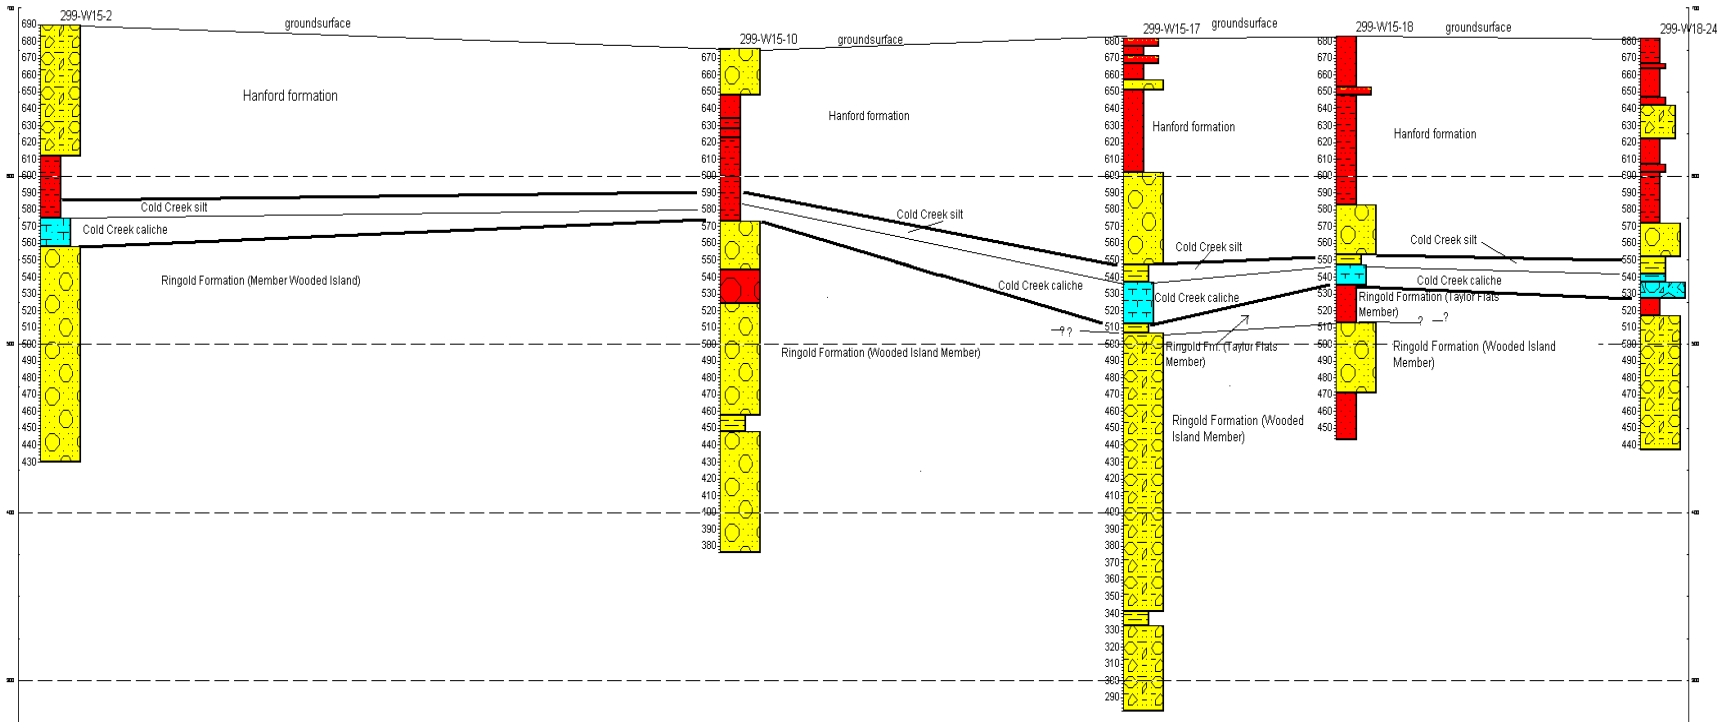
299-W15-2
groundsurface
690 680 670 660 650 640 630 620 610 600 590 580 570 560 550 540 530 520 510 500 490 480 470 460 450 440 430
Hanford formation
Cold Creek silt
Cold Creek caliche
Ringold Formation (Member Wooded Island)

299-W15-10
groundsurface
670 660 650 640 630 620 610 600 590 580 570 560 550 540 530 520 510 500 490 480 470 460 450 440 430 420 410 400 390 380
Hanford formation
Cold Creek silt
Cold Creek caliche
Ringold Formation (Wooded Island Member)

299-W15-17
groundsurface
680 670 660 650 640 630 620 610 600 590 580 570 560 550 540 530 520 510 500 490 480 470 460 450 440 430 420 410 400 390 380 370 360 350 340 330 320 310 300 290
Hanford formation
Cold Creek silt
Cold Creek caliche
?? 
Ringold Fm. (Taylor Flats Member)
Ringold Formation (Wooded Island Member)

299-W15-18
groundsurface
680 670 660 650 640 630 620 610 600 590 580 570 560 550 540 530 520 510 500 490 480 470 460 450
Hanford formation
Cold Creek silt
Cold Creek caliche
Ringold Formation (Taylor Flats Member)
? ?
Ringold Formation (Wooded Island Member)

299-W18-24
680 670 660 650 640 630 620 610 600 590 580 570 560 550 540 530 520 510 500 490 480 470 460 450 440